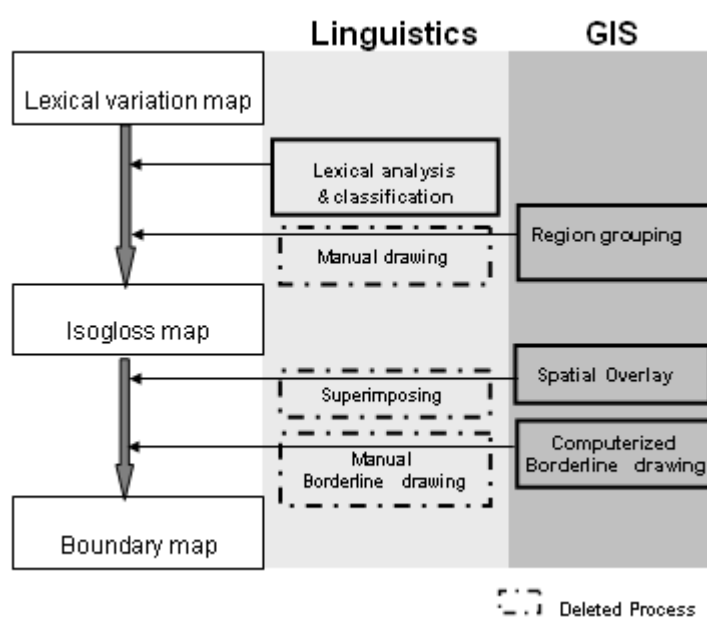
Linguistics

GIS

Lexical variation map

Lexical analysis & classification

Region grouping

Manual drawing

Isogloss map

Spatial Overlay

Superimposing

Computerized Borderline drawing

Manual Borderline drawing

Boundary map

Deleted Process